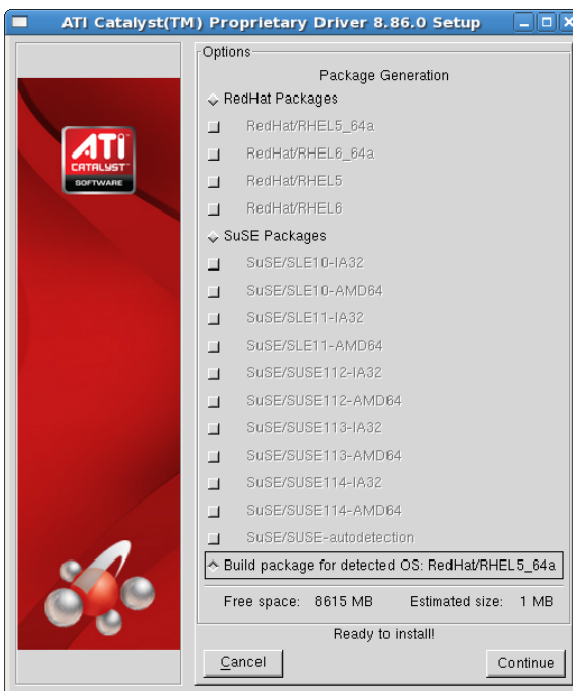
ATI Catalyst(TM) Proprietary Driver 8.86.0 Setup

ATI CATALYST SOFTWARE

Options

Package Generation

RedHat Packages

RedHat/RHEL5_64a

RedHat/RHEL6_64a

RedHat/RHEL5

RedHat/RHEL6

SuSE Packages

SuSE/SLE10-IA32

SuSE/SLE10-AMD64

SuSE/SLE11-IA32

SuSE/SLE11-AMD64

SuSE/SUSE112-IA32

SuSE/SUSE112-AMD64

SuSE/SUSE113-IA32

SuSE/SUSE113-AMD64

SuSE/SUSE114-IA32

SuSE/SUSE114-AMD64

SuSE/SUSE-autodetection

Build package for detected OS: RedHat/RHEL5_64a

Free space: 8615 MB Estimated size: 1 MB

Ready to install!

Cancel

Continue